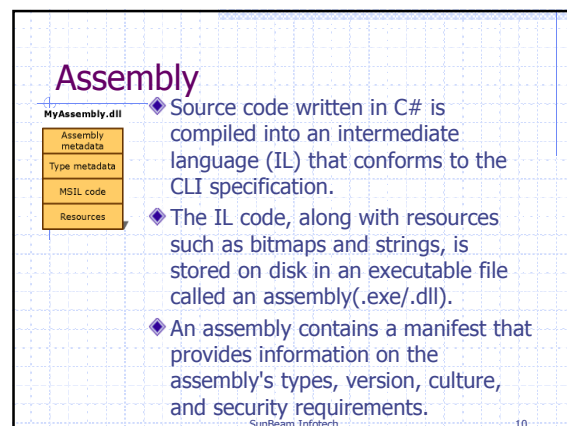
Assembly

MyAssembly.dll

Assembly metadata

Type metadata

MSIL code

Resources

Source code written in C# is compiled into an intermediate language (IL) that conforms to the CLI specification.

The IL code, along with resources such as bitmaps and strings, is stored on disk in an executable file called an assembly(.exe/.dll).

An assembly contains a manifest that provides information on the assembly's types, version, culture, and security requirements.

SunBeam Infotech

10